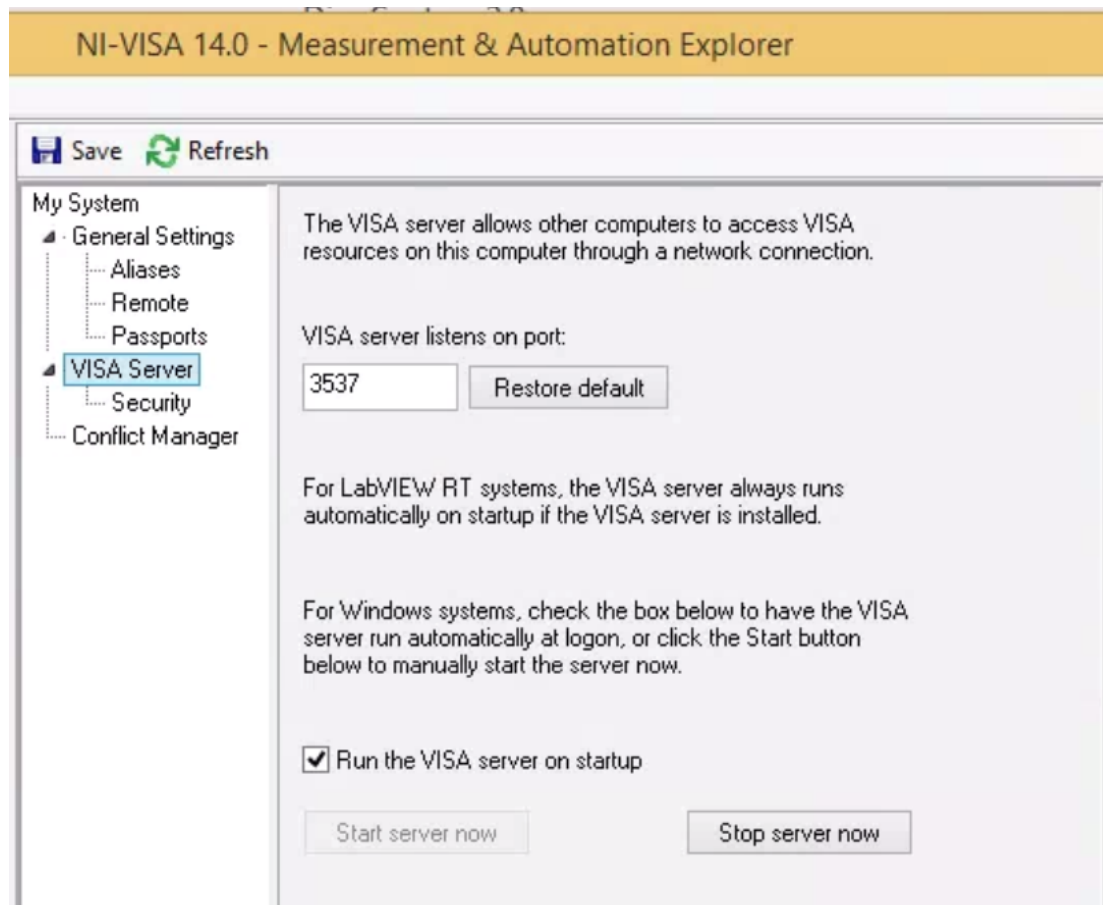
NI-VISA 14.0 - Measurement & Automation Explorer

Save Refresh

My System
General Settings
Aliases
Remote
Passports
VISA Server
Security
Conflict Manager

The VISA server allows other computers to access VISA resources on this computer through a network connection.

VISA server listens on port:

3537

Restore default

For LabVIEW RT systems, the VISA server always runs automatically on startup if the VISA server is installed.

For Windows systems, check the box below to have the VISA server run automatically at logon, or click the Start button below to manually start the server now.

Run the VISA server on startup

Start server now

Stop server now